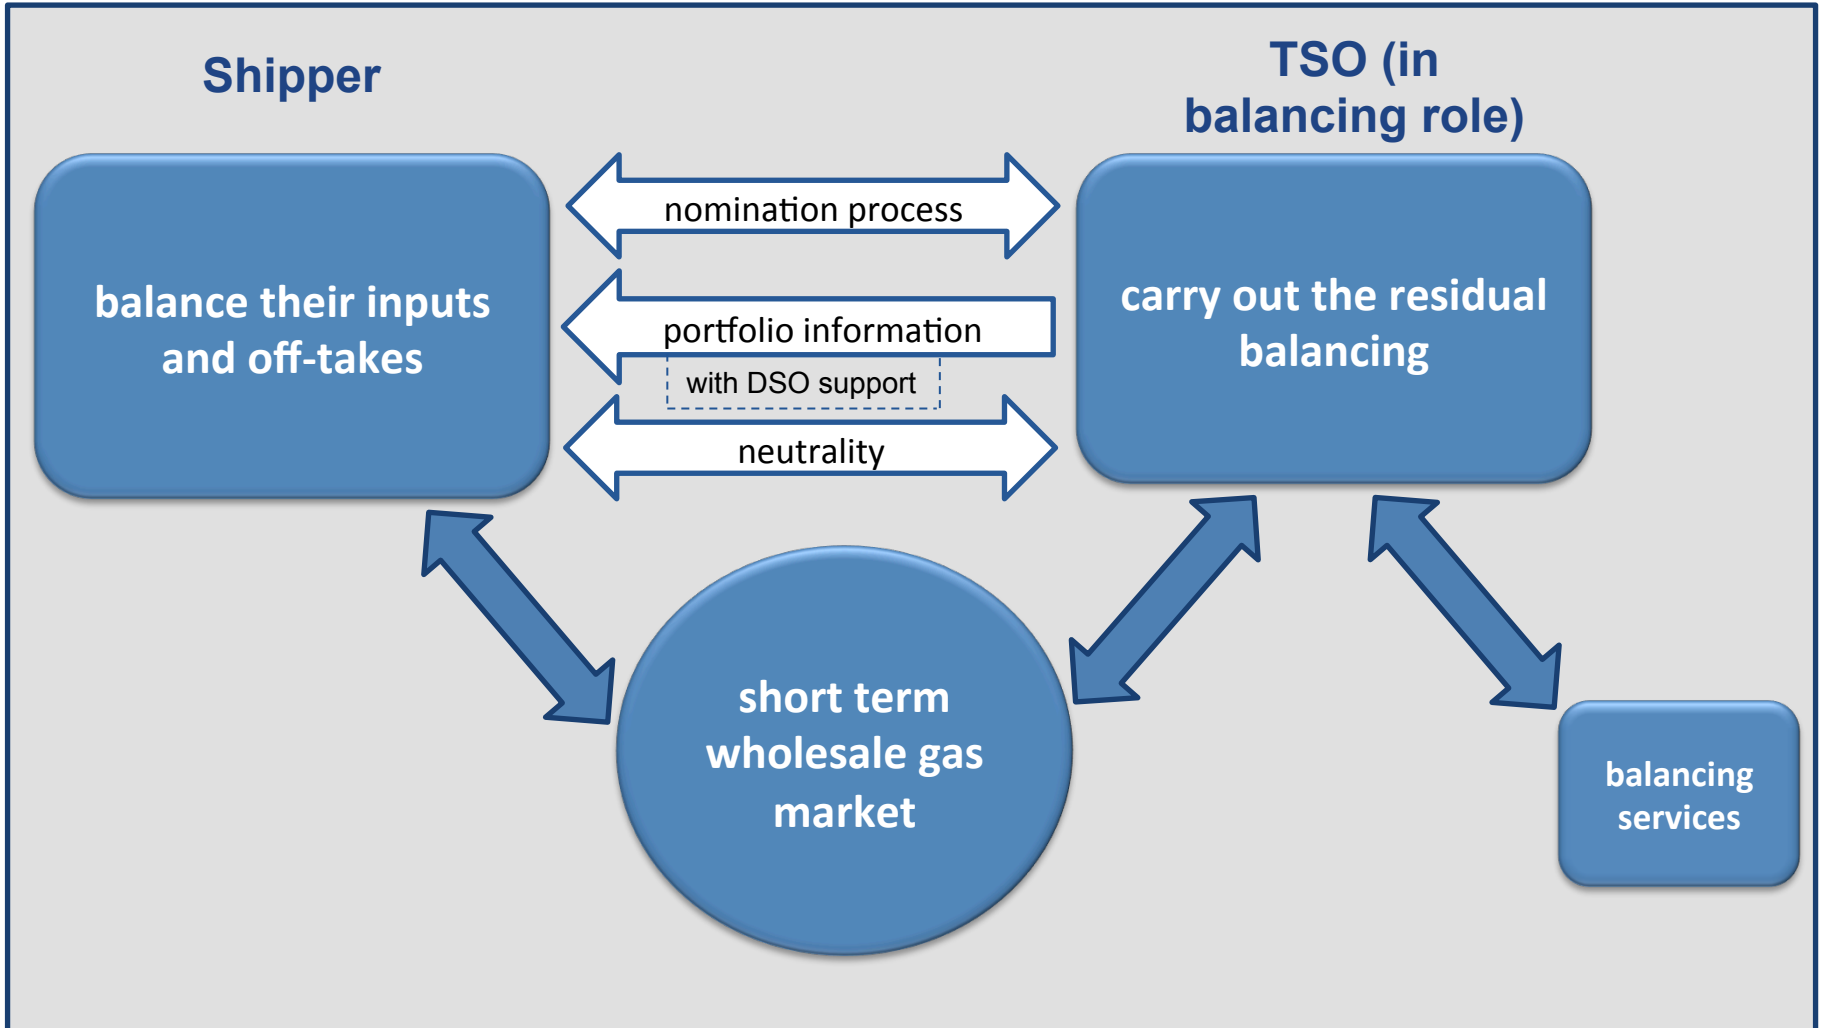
Shipper

TSO (in balancing role)

balance their inputs and off-takes

nomination process

portfolio information

with DSO support

neutrality

carry out the residual balancing

short term wholesale gas market

balancing services